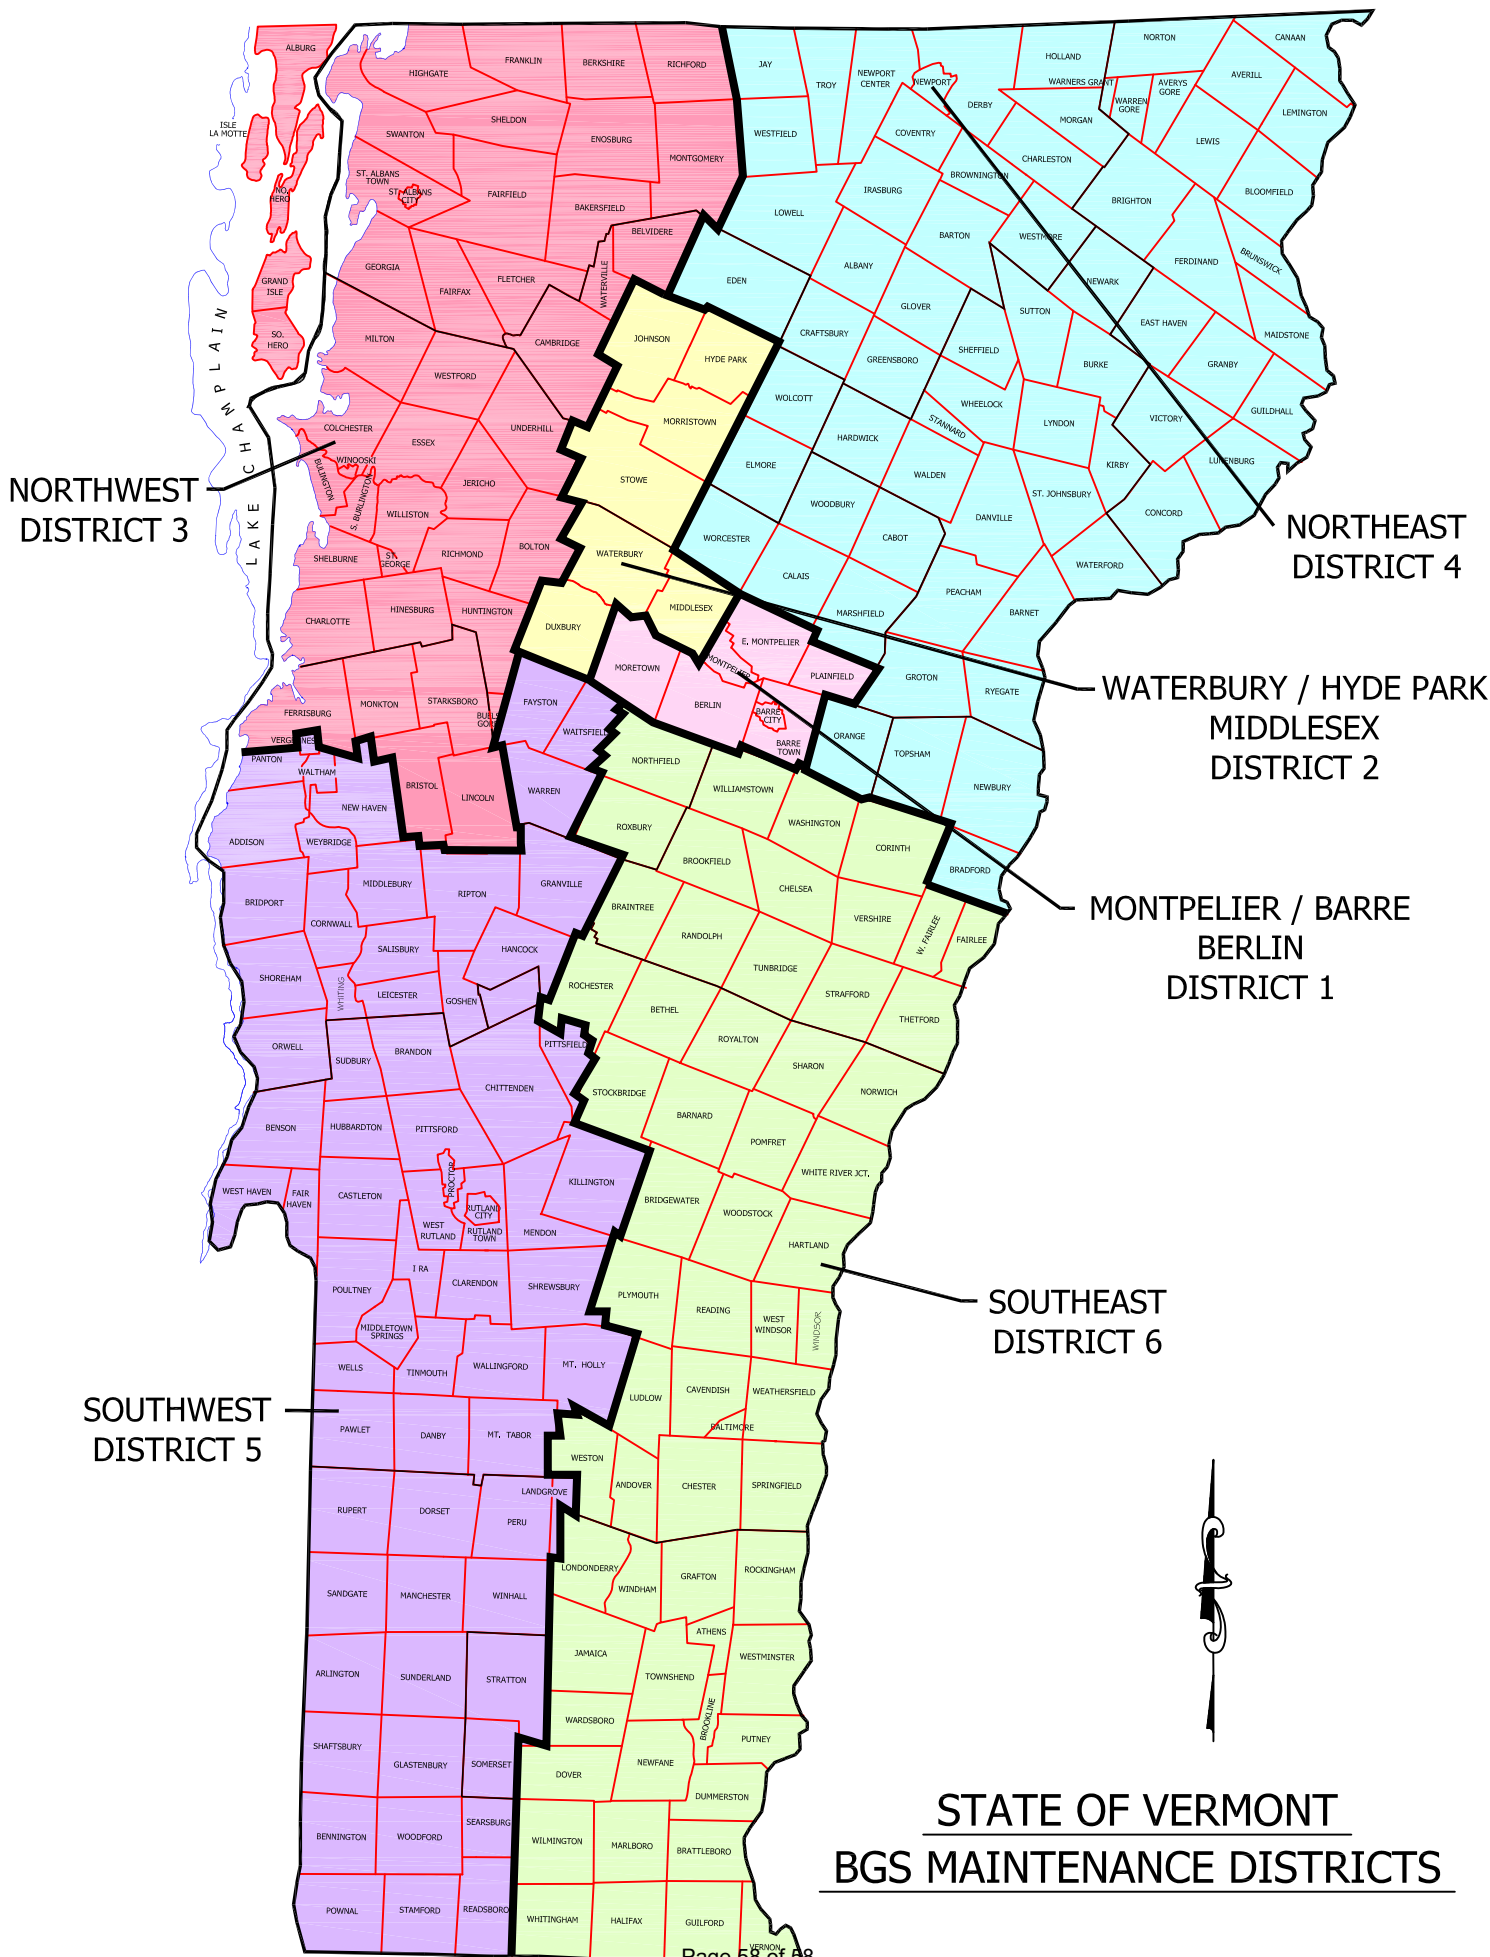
ALBURG
ISLE LA MOTTE
HIGHGATE
FRANKLIN
BERKSHIRE
RICHFORD
JAY
TROY
NEWPORT CENTER
NEWPORT
HOLLAND
NORTON
CANAAN
WARNERS GRANT
AVERYS GORE
WARREN GORE
AVERILL
DERBY
MORGAN
LEMINGTON
WESTFIELD
SHELDON
SWANTON
ENOSBURG
MONTGOMERY
COVENTRY
CHARLESTON
LEWIS
NO. HERO
ST. ALBANS TOWN
ST. ALBANS CITY
FAIRFIELD
BAKERSFIELD
IRASBURG
BROWNINGTON
BRIGHTON
BLOOMFIELD
LOWELL
BELVIDERE
BARTON
WESTMORE
GEORGIA
FLETCHER
WATERVILLE
EDEN
ALBANY
FERDINAND
BRUNSWICK
GRAND ISLE
FAIRFAX
NEWARK
GLOVER
SUTTON
EAST HAVEN
MAIDSTONE
SO. HERO
MILTON
CAMBRIDGE
JOHNSON
CRAFTSBURY
GREENSBORO
SHEFFIELD
HYDE PARK
BURKE
GRANBY
WESTFORD
WOLCOTT
WHEELOCK
VICTORY
GUILDHALL
MORRISTOWN
LAKE CHAMPLAIN
COLCHESTER
ESSEX
UNDERHILL
STANNARD
LYNDON
HARDWICK
WINOOSKI
BURLINGTON
S. BURLINGTON
ELMORE
KIRBY
LUNENBURG
JERICHO
STOWE
WALDEN
NORTHWEST DISTRICT 3
ST. JOHNSBURY
WILLISTON
DANVILLE
WOODBURY
NORTHEAST DISTRICT 4
CONCORD
BOLTON
CABOT
WORCESTER
RICHMOND
SHELBURNE
ST. GEORGE
WATERBURY
CALAIS
WATERFORD
CHARLOTTE
HINESBURG
HUNTINGTON
MIDDLESEX
PEACHAM
MARSHFIELD
BARNET
DUXBURY
E. MONTPELIER
MORETOWN
MONTPELIER
PLAINFIELD
GROTON
RYEGATE
WATERBURY / HYDE PARK MIDDLESEX DISTRICT 2
FERRISBURG
MONKTON
STARKSBORO
BUELS GORE
FAYSTON
BERLIN
BARRE CITY
WAITSFIELD
ORANGE
VERGENNES
BARRE TOWN
TOPSHAM
PANTON
WALTHAM
BRISTOL
NORTHFIELD
LINCOLN
WARREN
WILLIAMSTOWN
NEWBURY
NEW HAVEN
ROXBURY
WASHINGTON
ADDISON
WEYBRIDGE
CORINTH
BROOKFIELD
MIDDLEBURY
RIPTON
CHELSEA
BRADFORD
GRANVILLE
BRIDPORT
BRAINTREE
MONTPELIER / BARRE BERLIN DISTRICT 1
CORNWALL
VERSHIRE
W. FAIRLEE
FAIRLEE
RANDOLPH
SALISBURY
HANCOCK
SHOREHAM
TUNBRIDGE
WHITING
LEICESTER
ROCHESTER
GOSHEN
STRAFFORD
BETHEL
THETFORD
ORWELL
BRANDON
PITTSFIELD
ROYALTON
SUDBURY
SHARON
CHITTENDEN
STOCKBRIDGE
NORWICH
BARNARD
BENSON
HUBBARDTON
PITTSFORD
POMFRET
WHITE RIVER JCT.
PROCTOR
KILLINGTON
BRIDGEWATER
WEST HAVEN
FAIR HAVEN
CASTLETON
RUTLAND CITY
WOODSTOCK
WEST RUTLAND
RUTLAND TOWN
MENDON
HARTLAND
I RA
SOUTHEAST DISTRICT 6
CLARENDON
POULTNEY
SHREWSBURY
PLYMOUTH
READING
WEST WINDSOR
WINDSOR
MIDDLETOWN SPRINGS
WELLS
TINMOUTH
WALLINGFORD
MT. HOLLY
CAVENDISH
WEATHERSFIELD
LUDLOW
SOUTHWEST DISTRICT 5
PAWLET
DANBY
MT. TABOR
BALTIMORE
WESTON
ANDOVER
CHESTER
SPRINGFIELD
LANDGROVE
RUPERT
DORSET
PERU
LONDONDERRY
WINDHAM
GRAFTON
ROCKINGHAM
SANDGATE
MANCHESTER
WINHALL
ATHENS
JAMAICA
WESTMINSTER
TOWNSHEND
ARLINGTON
SUNDERLAND
STRATTON
BROOKLINE
WARDSBORO
PUTNEY
SHAFTSBURY
GLASTENBURY
SOMERSET
NEWFANE
DOVER
DUMMERSTON
STATE OF VERMONT
BENNINGTON
WOODFORD
SEARSBURG
WILMINGTON
MARLBORO
BRATTLEBORO
BGS MAINTENANCE DISTRICTS
POWNAL
STAMFORD
READSBORO
WHITINGHAM
HALIFAX
GUILFORD
VERNON
Page 58 of 58